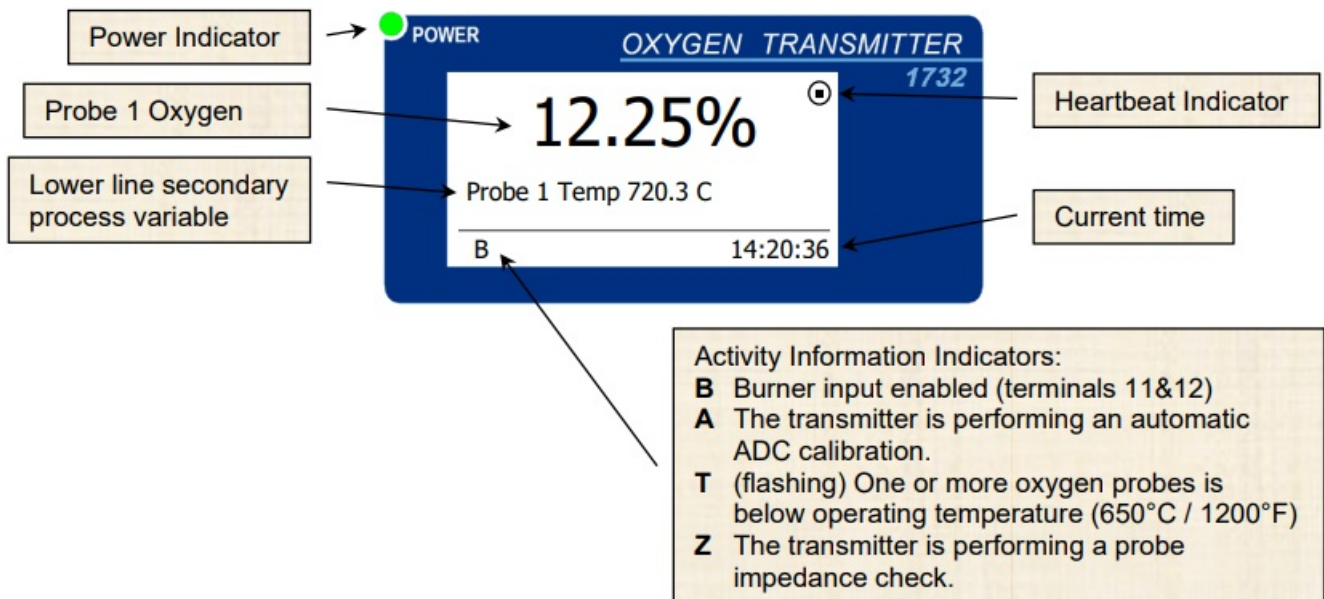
Power Indicator

POWER

OXYGEN TRANSMITTER

1732

Probe 1 Oxygen

12.25%

Heartbeat Indicator

Lower line secondary process variable

Probe 1 Temp 720.3 C

Current time

B

14:20:36

Activity Information Indicators:
**B** Burner input enabled (terminals 11&12)
**A** The transmitter is performing an automatic ADC calibration.
**T** (flashing) One or more oxygen probes is below operating temperature (650°C / 1200°F)
**Z** The transmitter is performing a probe impedance check.